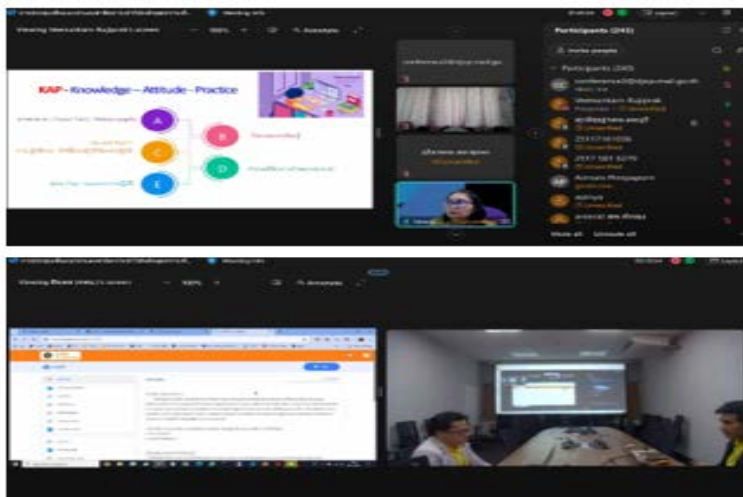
Viewing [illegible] screen

100%

Annotate

KAP - Knowledge – Attitude – Practice

A

B

C

D

E

Participants (245)

Invite people

Participants (245)

Ramkham Suppak

Mute all

Unmute all

Viewing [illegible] screen

100%

Annotate